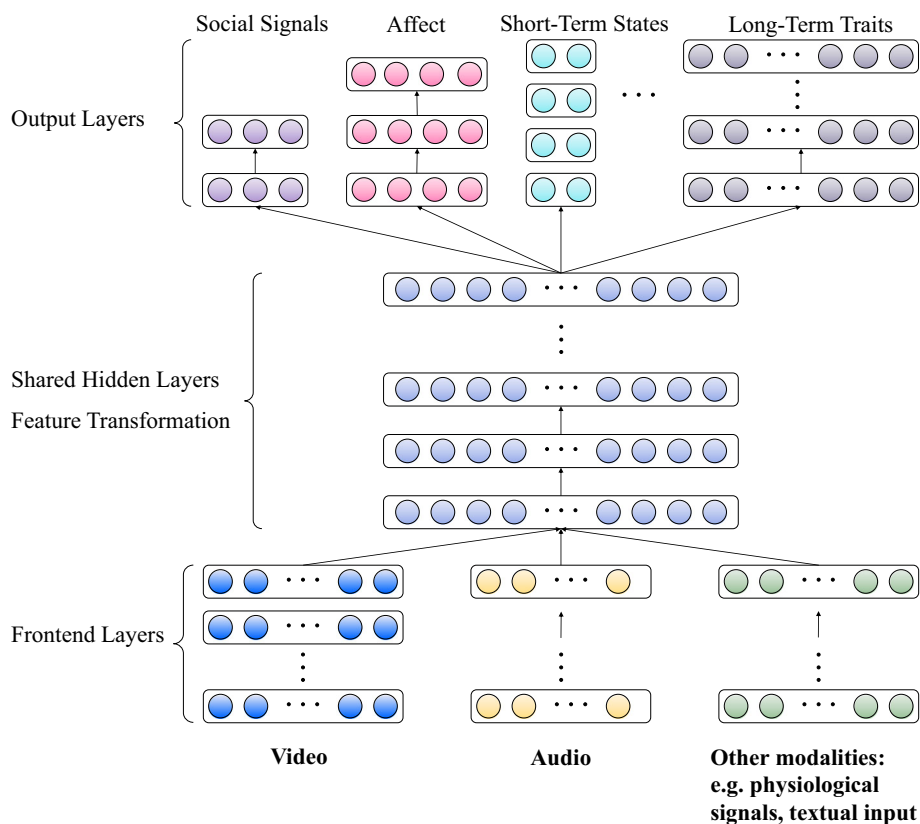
Social Signals

Affect

Short-Term States

Long-Term Traits

Output Layers

Shared Hidden Layers

Feature Transformation

Frontend Layers

Video

Audio

Other modalities: e.g. physiological signals, textual input